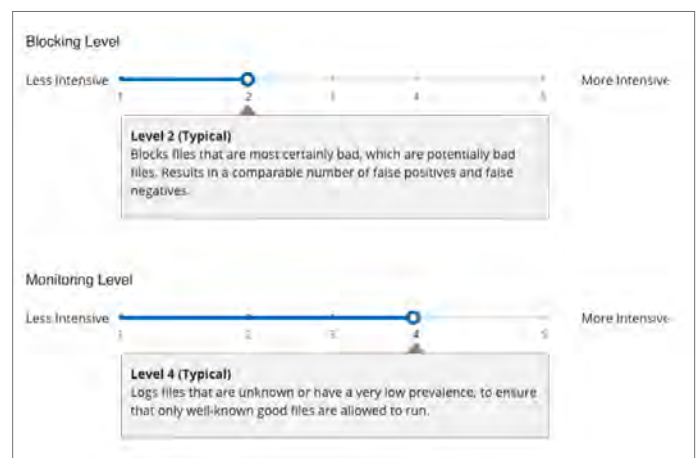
Blocking Level

Less Intensive 1 2 3 4 5 More Intensive

**Level 2 (Typical)**
Blocks files that are most certainly bad, which are potentially bad files. Results in a comparable number of false positives and false negatives.

Monitoring Level

Less Intensive 1 2 3 4 5 More Intensive

**Level 4 (Typical)**
Logs files that are unknown or have a very low prevalence, to ensure that only well-known good files are allowed to run.